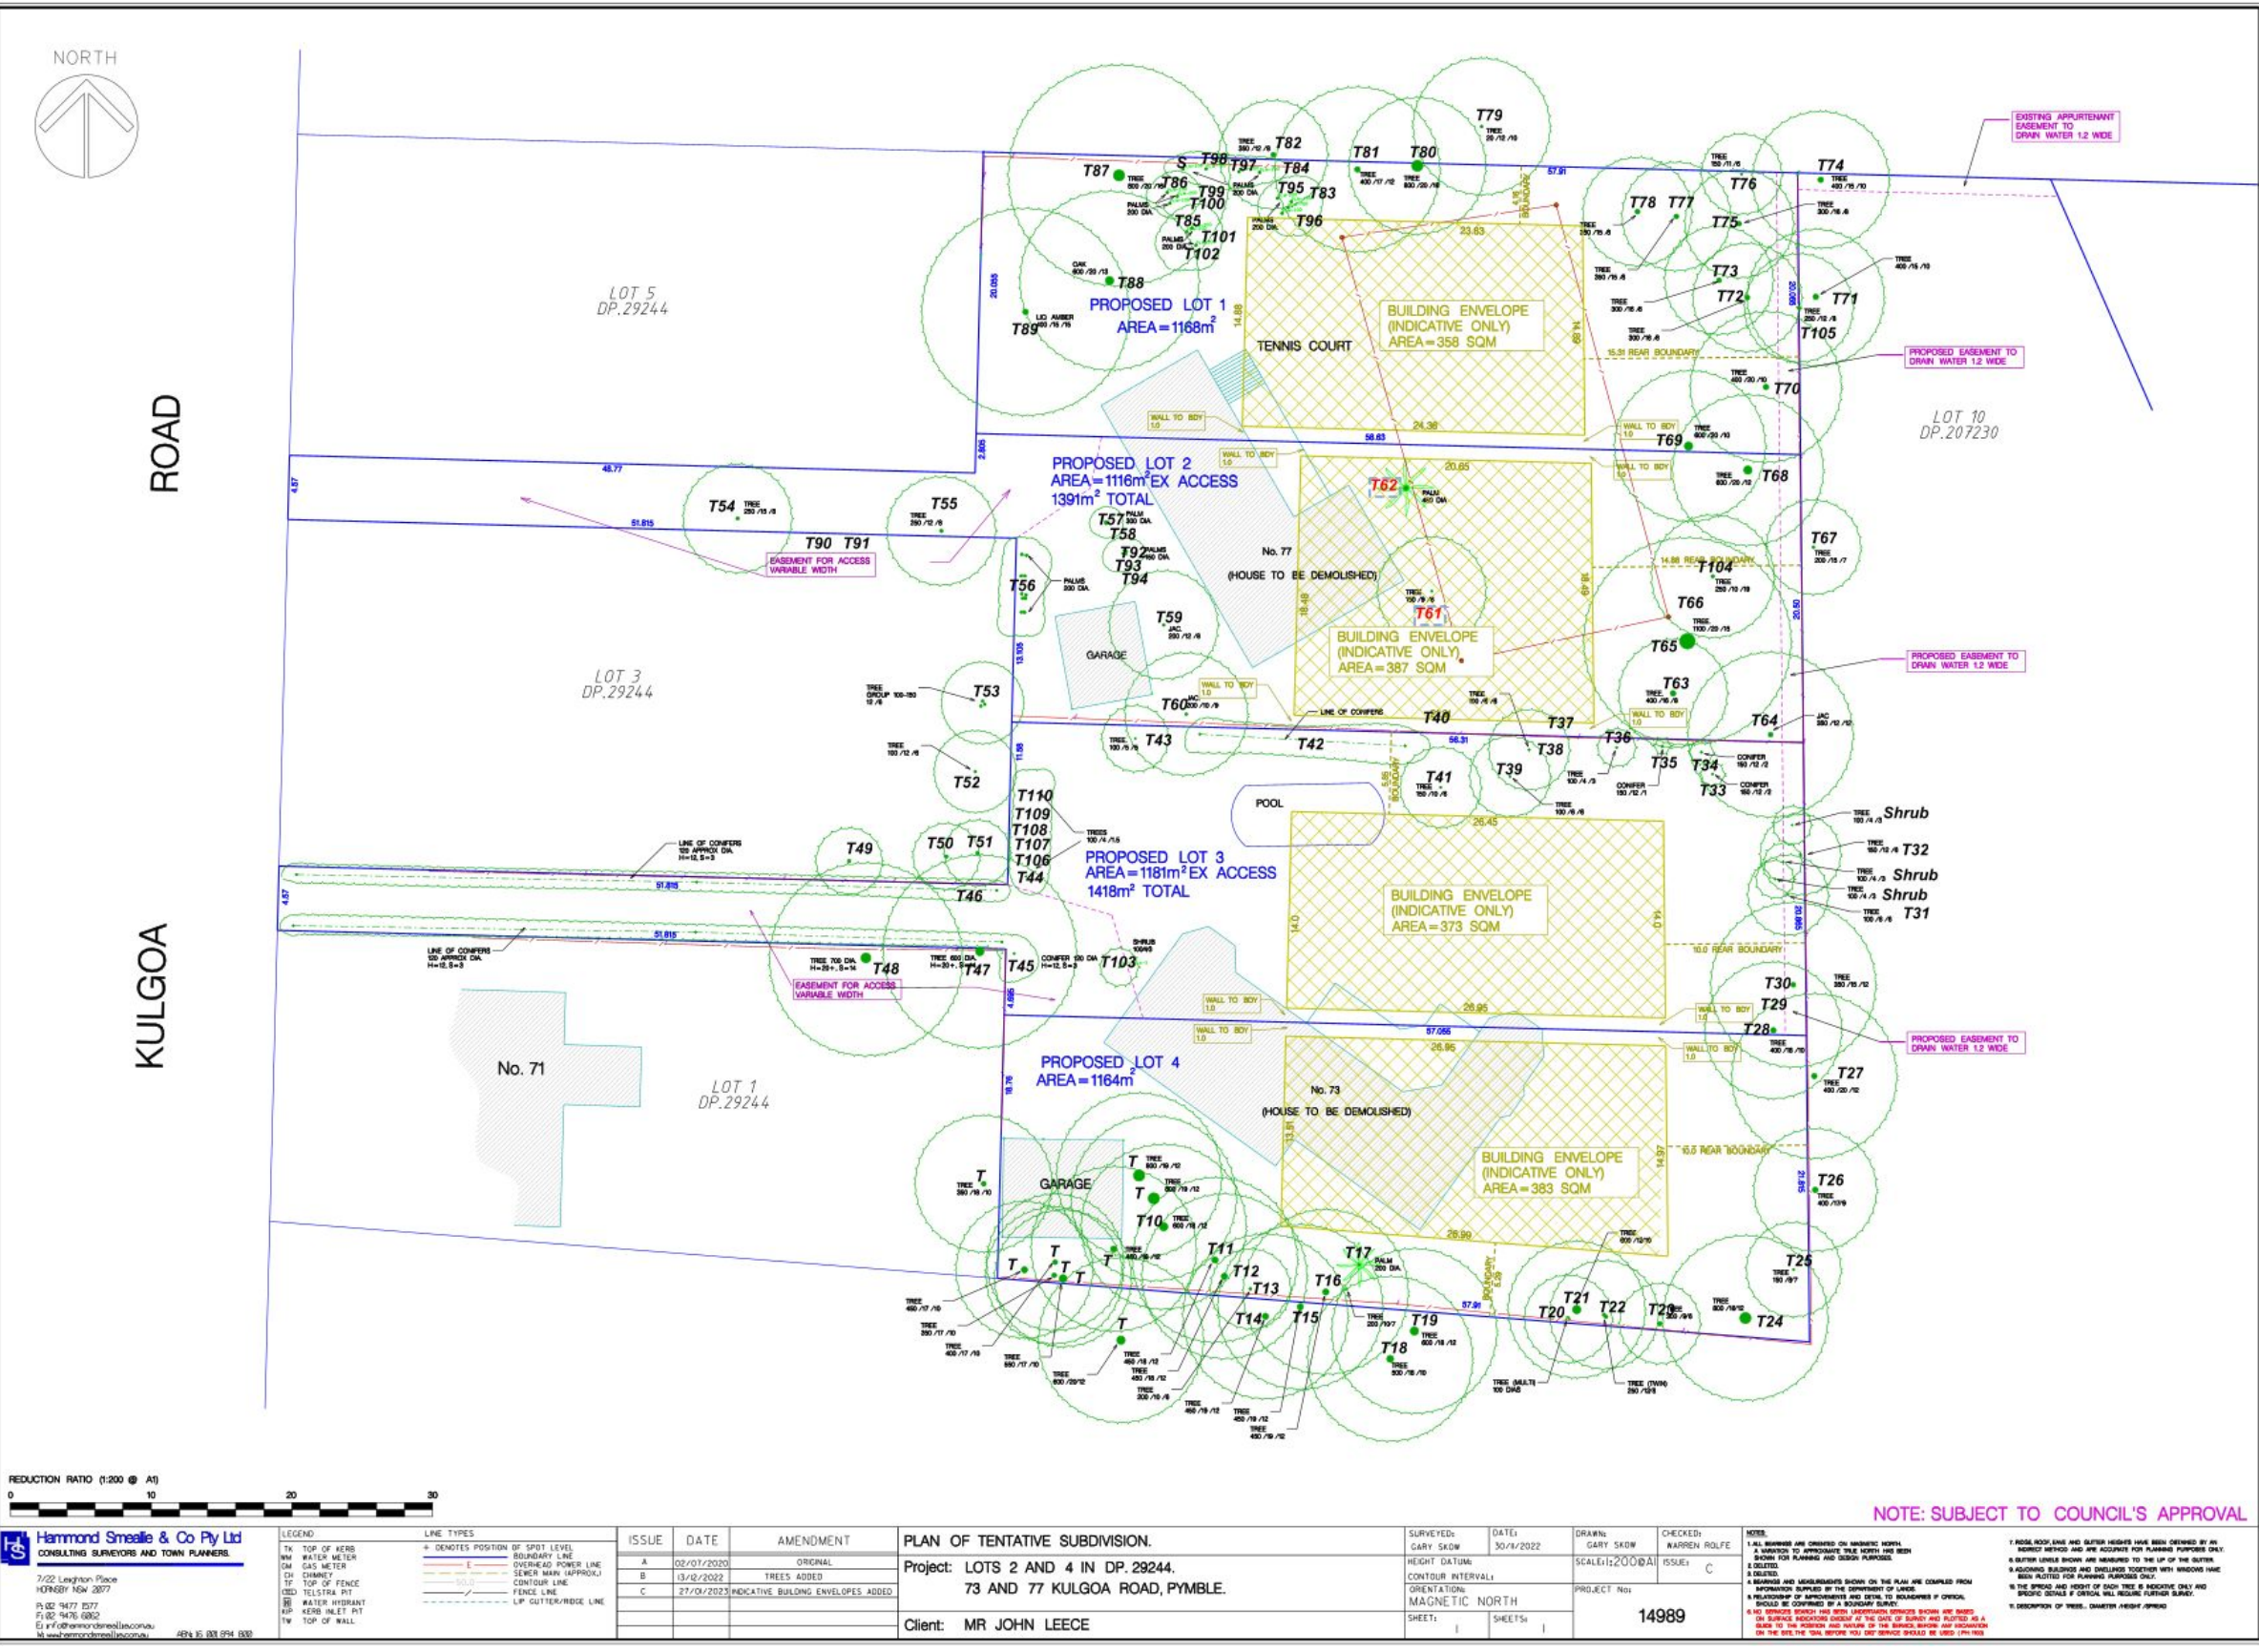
NORTH

ROAD

KULGOA

LOT 5
DP.29244

LOT 3
DP.29244

LOT 1
DP.29244

LOT 10
DP.207230

No. 71

PROPOSED LOT 1
AREA=1168m$^2$

TENNIS COURT

BUILDING ENVELOPE
(INDICATIVE ONLY)
AREA=358 SQM

PROPOSED LOT 2
AREA=1116m$^2$ EX ACCESS
1391m$^2$ TOTAL

No. 77
(HOUSE TO BE DEMOLISHED)

GARAGE

BUILDING ENVELOPE
(INDICATIVE ONLY)
AREA=387 SQM

POOL

PROPOSED LOT 3
AREA=1181m$^2$ EX ACCESS
1418m$^2$ TOTAL

BUILDING ENVELOPE
(INDICATIVE ONLY)
AREA=373 SQM

PROPOSED LOT 4
AREA=1164m$^2$

No. 73
(HOUSE TO BE DEMOLISHED)

GARAGE

BUILDING ENVELOPE
(INDICATIVE ONLY)
AREA=383 SQM

EXISTING APPURTENANT EASEMENT TO DRAIN WATER 1.2 WIDE

PROPOSED EASEMENT TO DRAIN WATER 1.2 WIDE

PROPOSED EASEMENT TO DRAIN WATER 1.2 WIDE

PROPOSED EASEMENT TO DRAIN WATER 1.2 WIDE

EASEMENT FOR ACCESS VARIABLE WIDTH

EASEMENT FOR ACCESS VARIABLE WIDTH

WALL TO BDY 1.0

15.31 REAR BOUNDARY
14.88 REAR BOUNDARY
10.0 REAR BOUNDARY
10.0 REAR BOUNDARY

LINE OF CONIFERS
LINE OF CONIFERS 120 APPROX DIA. H=12, S=3

T79 T80 T81 T82 T83 T84 T85 T86 T87 T88 T89 T95 T96 T97 T98 T99 T100 T101 T102 T74 T75 T76 T77 T78 T73 T72 T71 T105 T70 T69 T68 T67 T104 T66 T65 T63 T64 T62 T61 T54 T55 T90 T91 T57 T58 T92 T93 T94 T56 T59 T53 T60 T43 T42 T40 T37 T38 T36 T35 T34 T33 T39 T41 T52 T110 T109 T108 T107 T106 T44 T49 T50 T51 T46 T45 T47 T48 T103 Shrub T32 Shrub Shrub T31 T30 T29 T28 T27 T26 T25 T24 T23 T22 T21 T20 T19 T18 T17 T16 T15 T14 T13 T12 T11 T10

REDUCTION RATIO (1:200 @ A1)
0 10 20 30

NOTE: SUBJECT TO COUNCIL'S APPROVAL

Hammond Smeallie & Co Pty Ltd
CONSULTING SURVEYORS AND TOWN PLANNERS.
7/22 Leighton Place
HORNSBY NSW 2077
P: 02 9477 1577
F: 02 9476 6862

LEGEND
TK TOP OF KERB
WM WATER METER
GM GAS METER
CH CHIMNEY
TF TOP OF FENCE
TELSTRA PIT
WATER HYDRANT
KIP KERB INLET PIT
TW TOP OF WALL

LINE TYPES
+ DENOTES POSITION OF SPOT LEVEL
BOUNDARY LINE
OVERHEAD POWER LINE
SEWER MAIN (APPROX.)
CONTOUR LINE
FENCE LINE
LIP GUTTER/RIDGE LINE

| ISSUE | DATE | AMENDMENT |
|---|---|---|
| A | 02/07/2020 | ORIGINAL |
| B | 13/12/2022 | TREES ADDED |
| C | 27/01/2023 | INDICATIVE BUILDING ENVELOPES ADDED |

PLAN OF TENTATIVE SUBDIVISION.
Project: LOTS 2 AND 4 IN DP. 29244.
73 AND 77 KULGOA ROAD, PYMBLE.
Client: MR JOHN LEECE

SURVEYED: GARY SKOW
DATE: 30/11/2022
DRAWN: GARY SKOW
CHECKED: WARREN ROLFE
HEIGHT DATUM:
SCALE: 1:200@A1
ISSUE: C
CONTOUR INTERVAL:
ORIENTATION: MAGNETIC NORTH
PROJECT No: 14989
SHEET: 1
SHEETS: 1

NOTES:
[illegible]